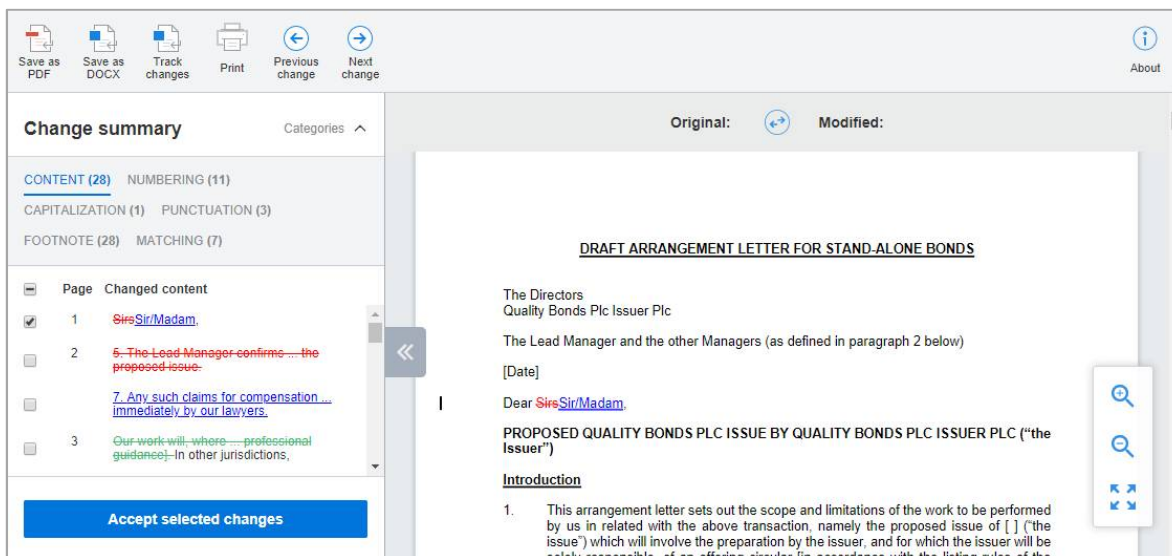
Save as PDF | Save as DOCX | Track changes | Print | Previous change | Next change | About

Change summary

Categories

CONTENT (28) NUMBERING (11)
CAPITALIZATION (1) PUNCTUATION (3)
FOOTNOTE (28) MATCHING (7)

| | Page | Changed content |
|---|---|---|
| | 1 | ~~Sirs~~Sir/Madam, |
| | 2 | ~~5. The Lead Manager confirms ... the proposed issue.~~ |
| | | 7. Any such claims for compensation ... immediately by our lawyers. |
| | 3 | ~~Our work will, where ... professional guidance].~~ In other jurisdictions, |

Accept selected changes

Original: Modified:

DRAFT ARRANGEMENT LETTER FOR STAND-ALONE BONDS

The Directors
Quality Bonds Plc Issuer Plc

The Lead Manager and the other Managers (as defined in paragraph 2 below)

[Date]

Dear ~~Sirs~~Sir/Madam,

PROPOSED QUALITY BONDS PLC ISSUE BY QUALITY BONDS PLC ISSUER PLC ("the Issuer")

Introduction

1. This arrangement letter sets out the scope and limitations of the work to be performed by us in related with the above transaction, namely the proposed issue of [ ] ("the issue") which will involve the preparation by the issuer, and for which the issuer will be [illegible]